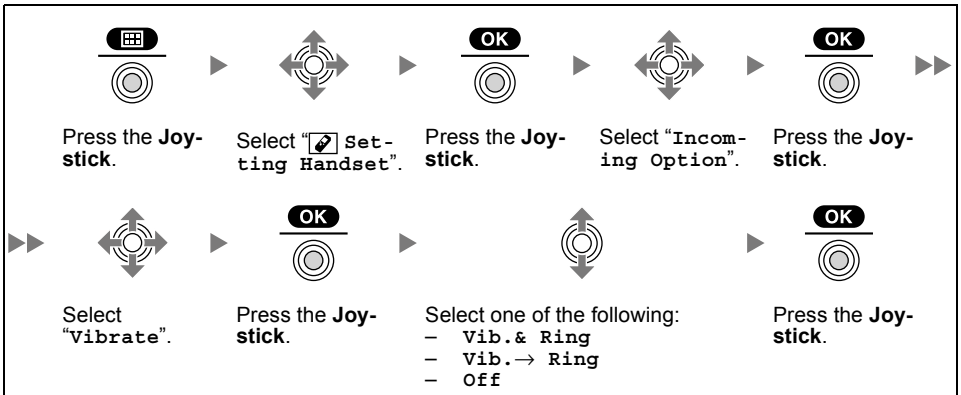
OK

OK

Press the Joystick.

Select " Setting Handset".

Press the Joystick.

Select "Incoming Option".

Press the Joystick.

OK

OK

Select "Vibrate".

Press the Joystick.

Select one of the following:
– Vib.& Ring
– Vib.$\rightarrow$ Ring
– Off

Press the Joystick.